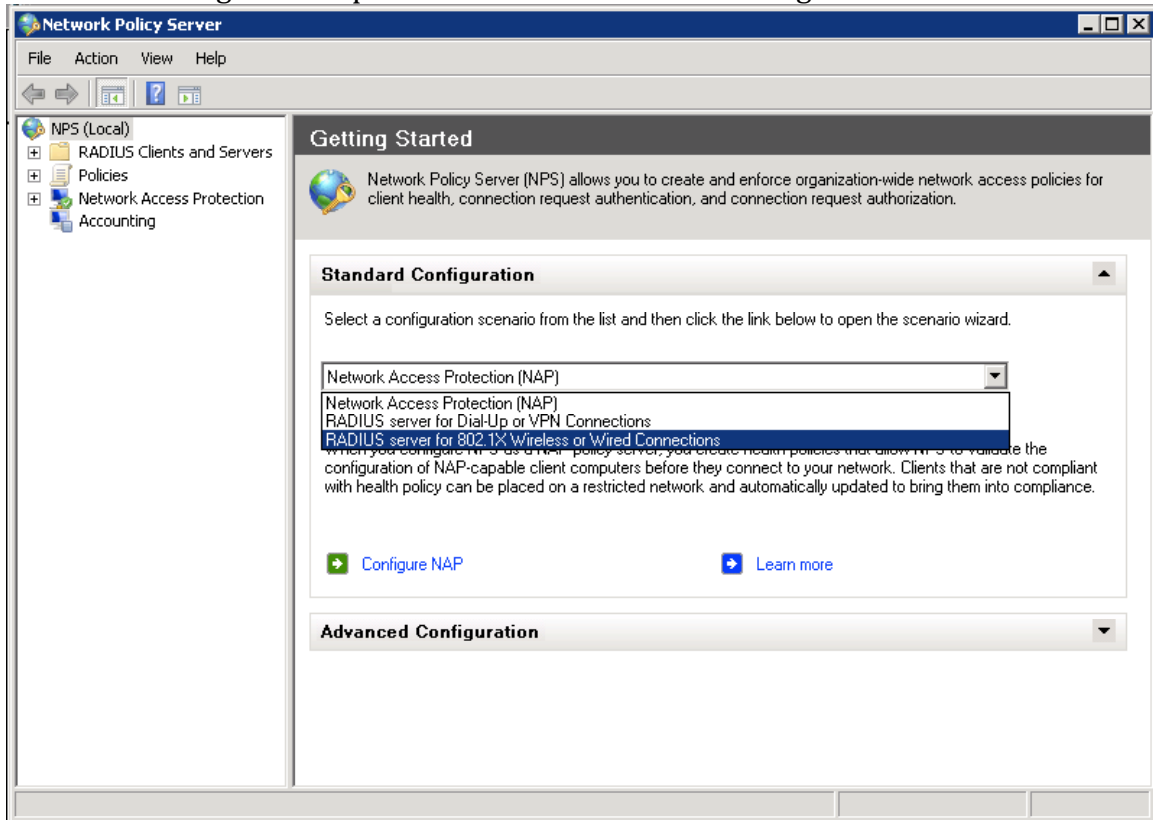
Network Policy Server

File Action View Help

NPS (Local)
RADIUS Clients and Servers
Policies
Network Access Protection
Accounting

Getting Started

Network Policy Server (NPS) allows you to create and enforce organization-wide network access policies for client health, connection request authentication, and connection request authorization.

Standard Configuration

Select a configuration scenario from the list and then click the link below to open the scenario wizard.

Network Access Protection (NAP)

Network Access Protection (NAP)
RADIUS server for Dial-Up or VPN Connections
RADIUS server for 802.1X Wireless or Wired Connections

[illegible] the configuration of NAP-capable client computers before they connect to your network. Clients that are not compliant with health policy can be placed on a restricted network and automatically updated to bring them into compliance.

Configure NAP

Learn more

Advanced Configuration